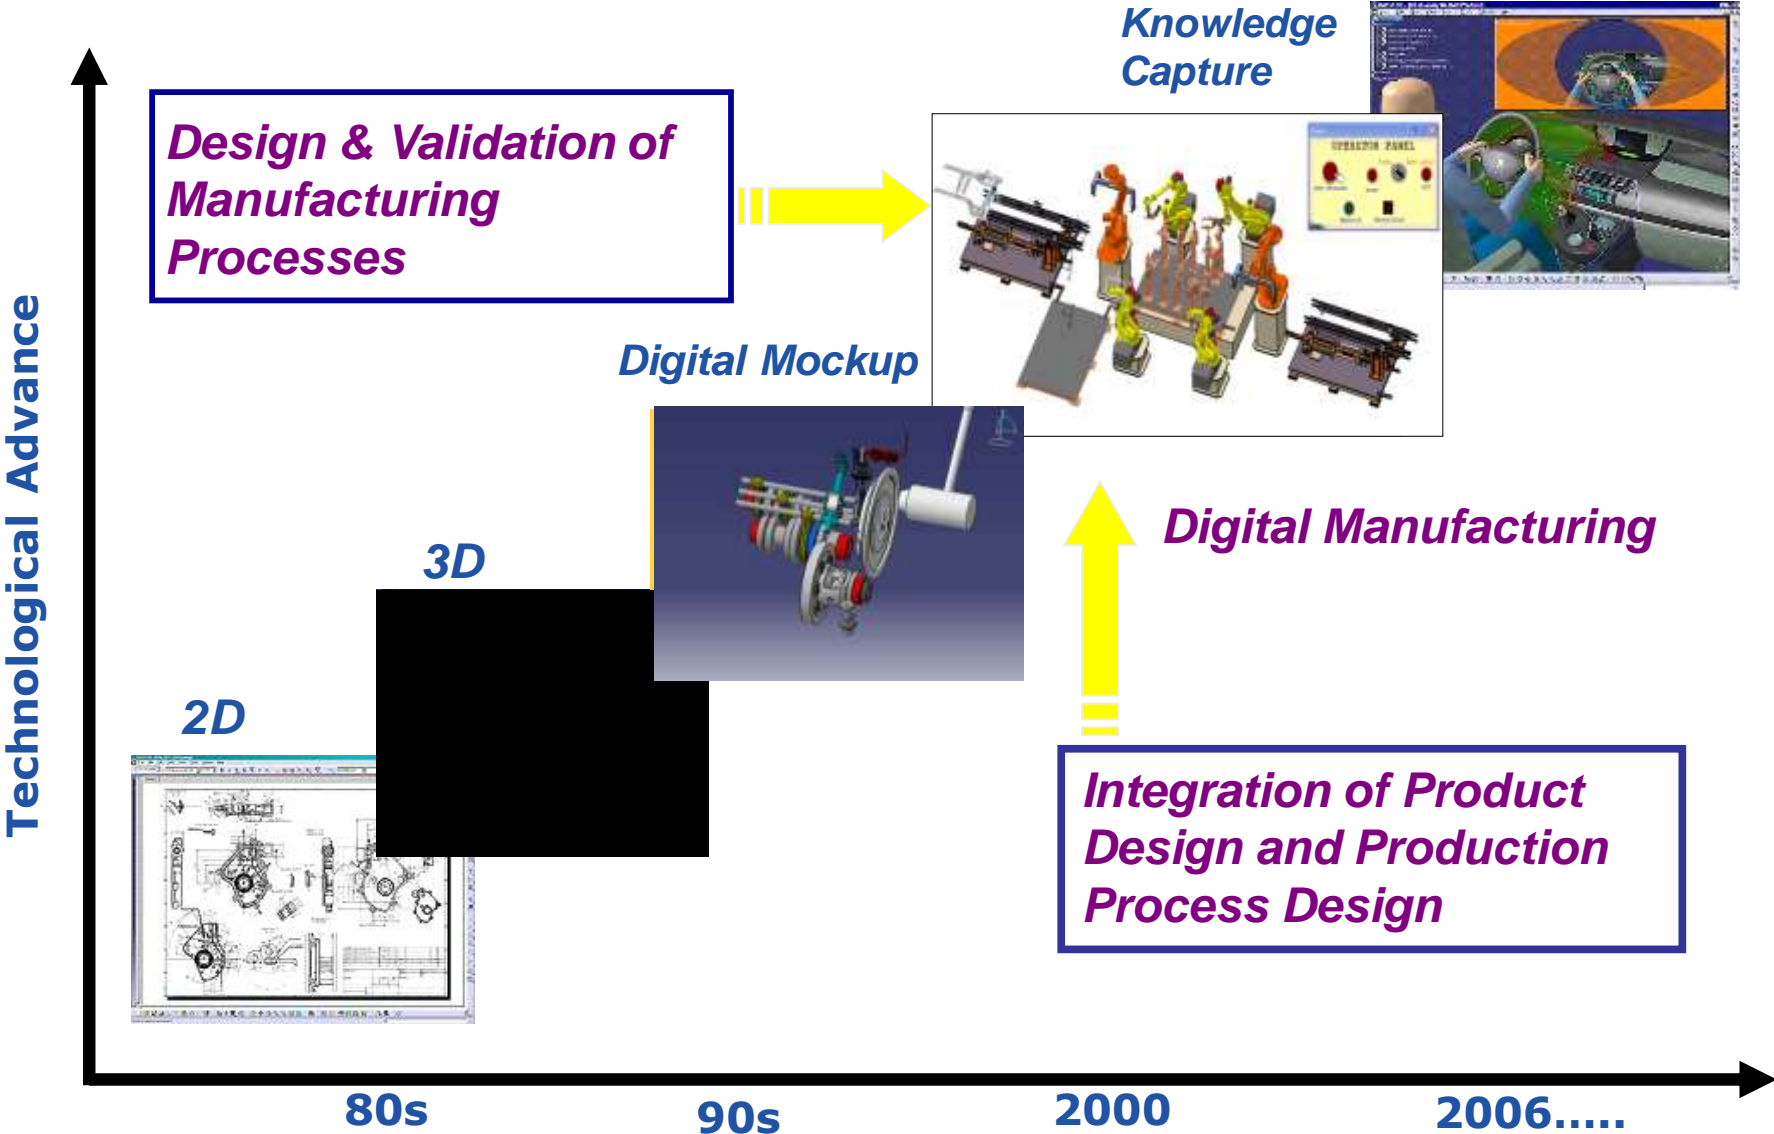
Knowledge Capture

Design & Validation of Manufacturing Processes

OPERATOR PANEL

Digital Mockup

Technological Advance

3D

Digital Manufacturing

2D

Integration of Product Design and Production Process Design

80s

90s

2000

2006.....